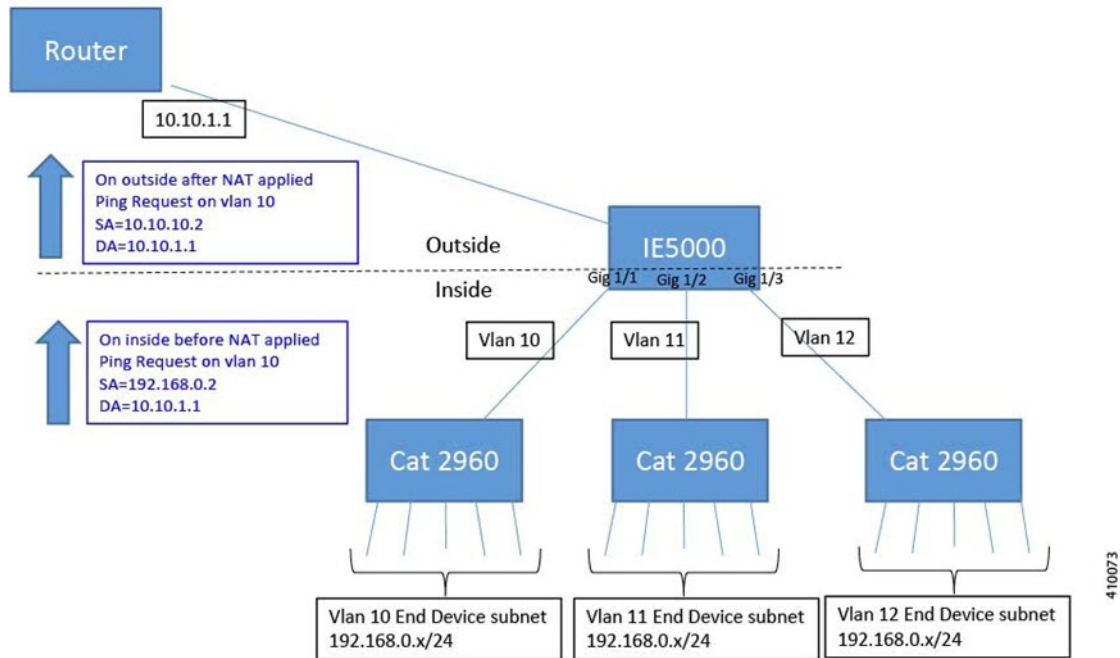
Router

10.10.1.1

On outside after NAT applied
Ping Request on vlan 10
SA=10.10.10.2
DA=10.10.1.1

Outside

IE5000

Inside

Gig 1/1 Gig 1/2 Gig 1/3

On inside before NAT applied
Ping Request on vlan 10
SA=192.168.0.2
DA=10.10.1.1

Vlan 10

Vlan 11

Vlan 12

Cat 2960

Cat 2960

Cat 2960

Vlan 10 End Device subnet
192.168.0.x/24

Vlan 11 End Device subnet
192.168.0.x/24

Vlan 12 End Device subnet
192.168.0.x/24

410073